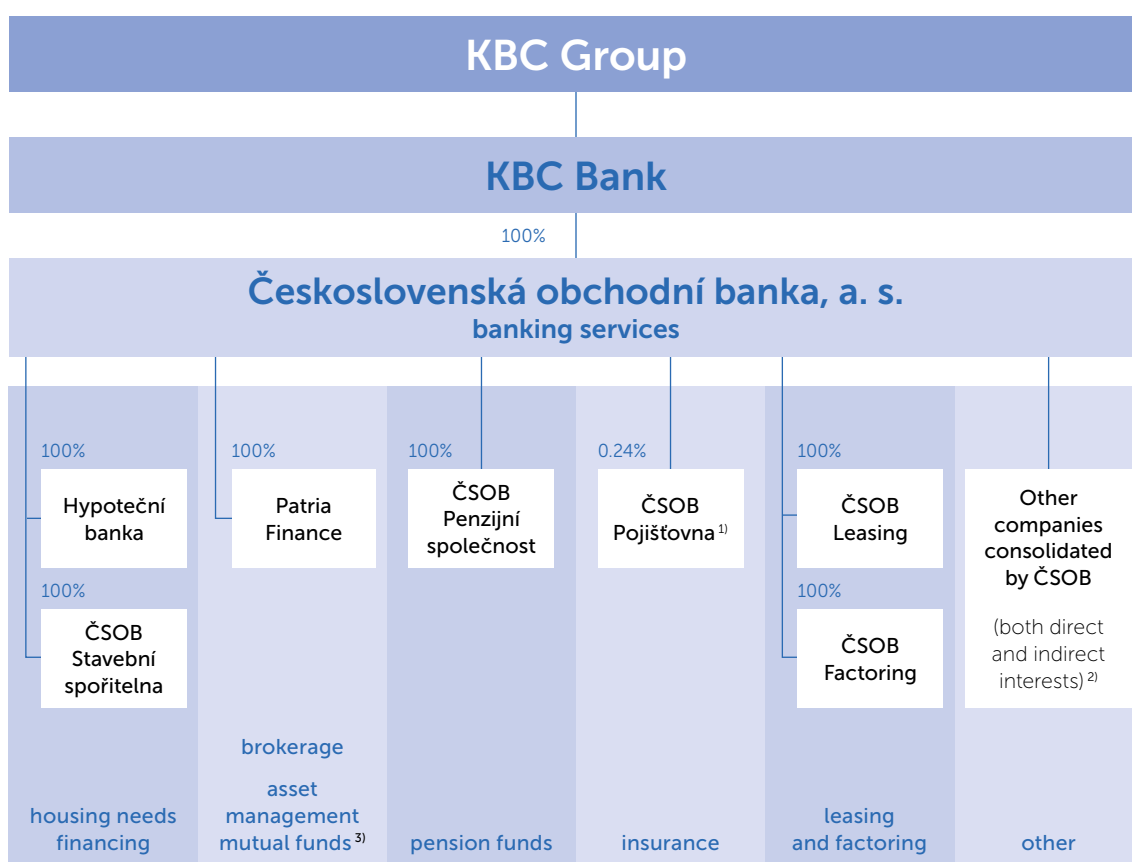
KBC Group

KBC Bank

100%

Československá obchodní banka, a. s.
banking services

100%
Hypoteční banka

100%
ČSOB Stavební spořitelna

100%
Patria Finance

100%
ČSOB Penzijní společnost

0.24%
ČSOB Pojišťovna $^{1)}$

100%
ČSOB Leasing

100%
ČSOB Factoring

Other companies consolidated by ČSOB

(both direct and indirect interests) $^{2)}$

housing needs financing

brokerage

asset management mutual funds $^{3)}$

pension funds

insurance

leasing and factoring

other